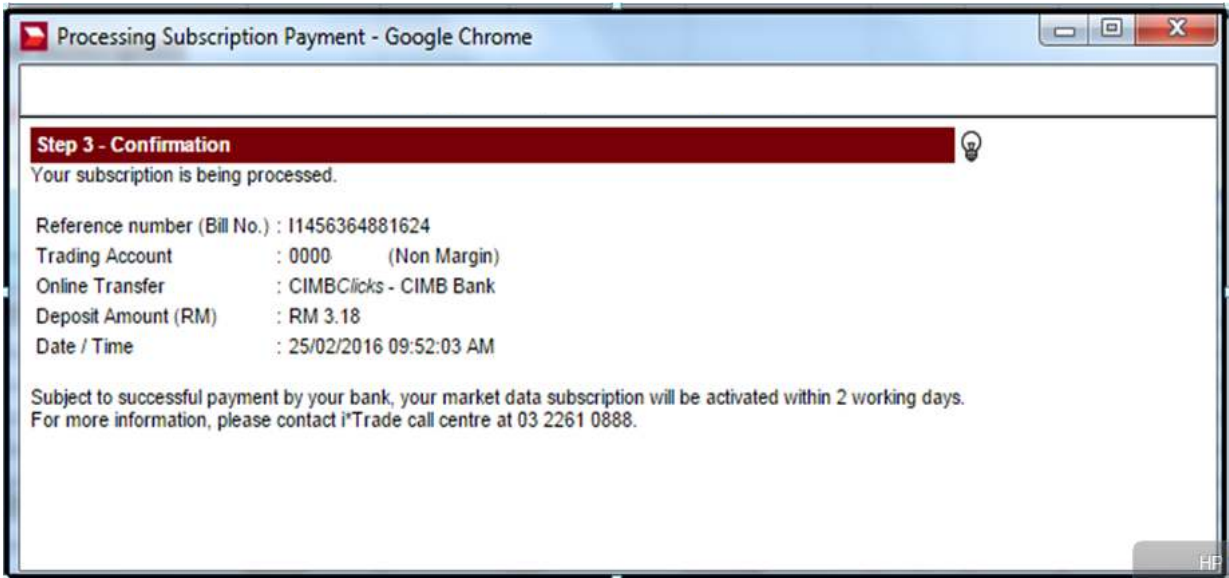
Processing Subscription Payment - Google Chrome

Step 3 - Confirmation

Your subscription is being processed.

| | |
|---|---|
| Reference number (Bill No.) | : I1456364881624 |
| Trading Account | : 0000 (Non Margin) |
| Online Transfer | : CIMBClicks - CIMB Bank |
| Deposit Amount (RM) | : RM 3.18 |
| Date / Time | : 25/02/2016 09:52:03 AM |

Subject to successful payment by your bank, your market data subscription will be activated within 2 working days.
For more information, please contact i*Trade call centre at 03 2261 0888.

HP